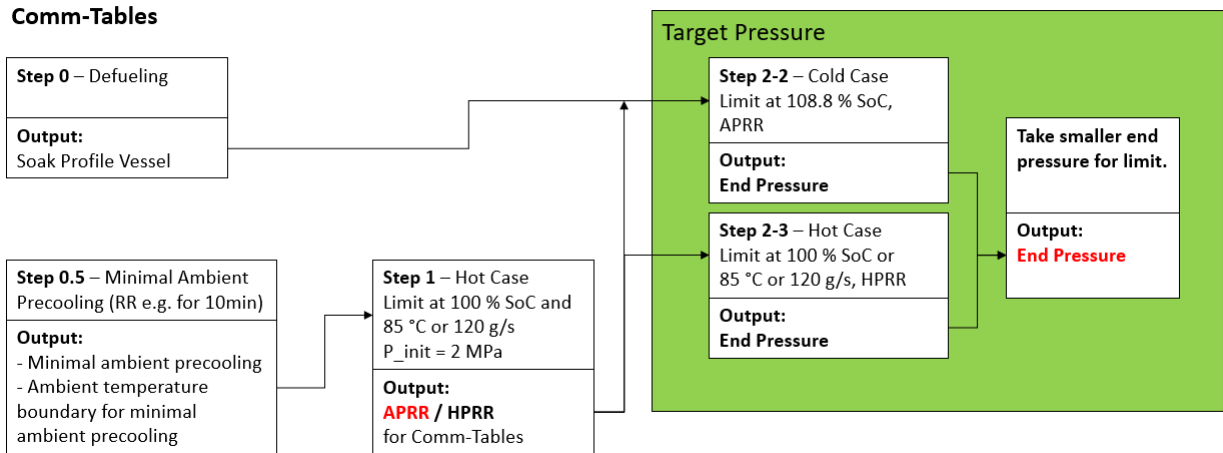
Comm-Tables

Step 0 – Defueling

Output:
Soak Profile Vessel

Step 0.5 – Minimal Ambient Precooling (RR e.g. for 10min)

Output:
- Minimal ambient precooling
- Ambient temperature boundary for minimal ambient precooling

Step 1 – Hot Case
Limit at 100 % SoC and 85 °C or 120 g/s
P_init = 2 MPa

Output:
APRR / HPRR
for Comm-Tables

Target Pressure

Step 2-2 – Cold Case
Limit at 108.8 % SoC, APRR

Output:
End Pressure

Step 2-3 – Hot Case
Limit at 100 % SoC or 85 °C or 120 g/s, HPRR

Output:
End Pressure

Take smaller end pressure for limit.

Output:
End Pressure